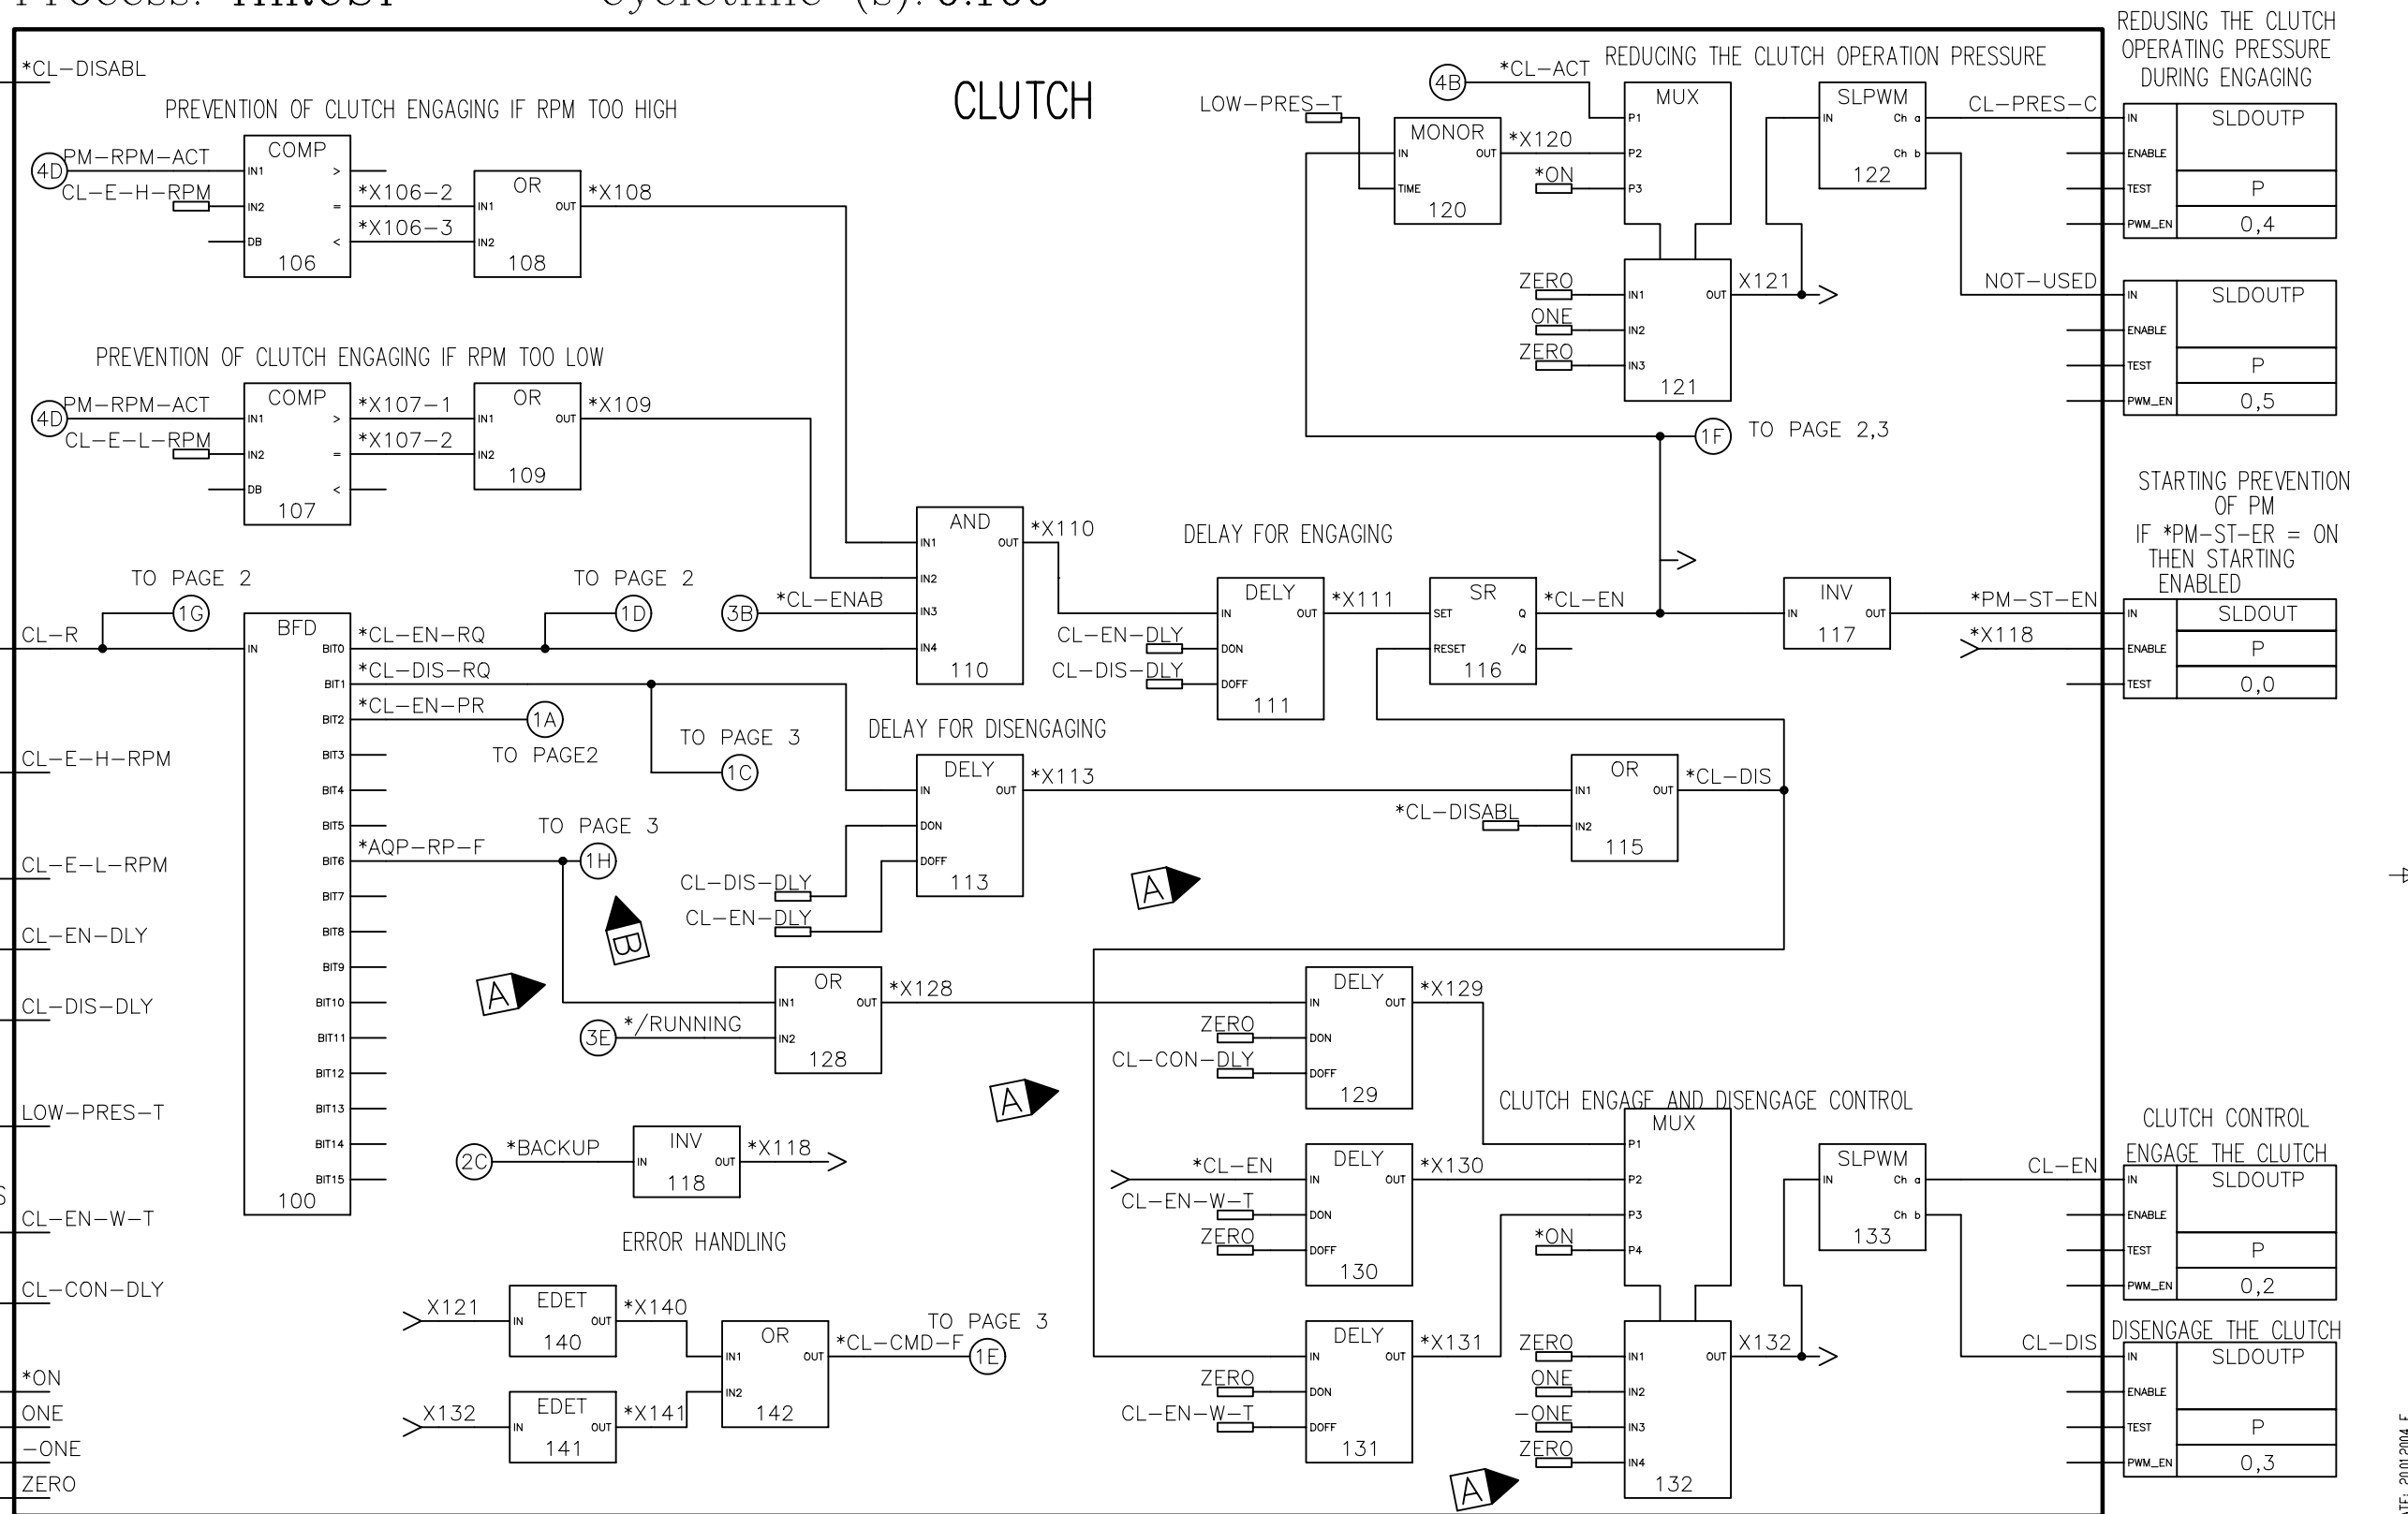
Process: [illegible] Cycletime (s): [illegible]

CLUTCH

*CL-DISABL

PREVENTION OF CLUTCH ENGAGING IF RPM TOO HIGH

4D PM-RPM-ACT
CL-E-H-RPM

COMP
IN1 >
IN2 =
DB <
106

*X106-2
*X106-3

OR
IN1 OUT
IN2
108

*X108

PREVENTION OF CLUTCH ENGAGING IF RPM TOO LOW

4D PM-RPM-ACT
CL-E-L-RPM

COMP
IN1 >
IN2 =
DB <
107

*X107-1
*X107-2

OR
IN1 OUT
IN2
109

*X109

TO PAGE 2
1G
CL-R

BFD
IN
BIT0
BIT1
BIT2
BIT3
BIT4
BIT5
BIT6
BIT7
BIT8
BIT9
BIT10
BIT11
BIT12
BIT13
BIT14
BIT15
100

*CL-EN-RQ
*CL-DIS-RQ
*CL-EN-PR
1A
TO PAGE2
*AQP-RP-F
TO PAGE 3
1H

TO PAGE 2
1D
3B *CL-ENAB

AND
IN1 OUT
IN2
IN3
IN4
110

*X110

TO PAGE 3
1C

DELAY FOR DISENGAGING

DELY
IN OUT
DON
DOFF
113

*X113
CL-DIS-DLY
CL-EN-DLY

B

A

OR
IN1 OUT
IN2
128
*X128
3E */RUNNING

2C *BACKUP
INV
IN OUT
118
*X118

ERROR HANDLING

X121
EDET
IN OUT
140
*X140

X132
EDET
IN OUT
141
*X141

OR
IN1 OUT
IN2
142
*CL-CMD-F
TO PAGE 3
1E

CL-E-H-RPM
CL-E-L-RPM
CL-EN-DLY
CL-DIS-DLY
LOW-PRES-T
CL-EN-W-T
CL-CON-DLY
*ON
ONE
-ONE
ZERO

LOW-PRES-T
4B *CL-ACT
REDUCING THE CLUTCH OPERATION PRESSURE

MONOR
IN OUT
TIME
120
*X120
*ON

MUX
P1
P2
P3

ZERO
ONE
ZERO
IN1 OUT
IN2
IN3
121
X121

SLPWM
IN Ch a
Ch b
122

CL-PRES-C
NOT-USED

1F TO PAGE 2,3

DELAY FOR ENGAGING

DELY
IN OUT
DON
DOFF
111
*X111
CL-EN-DLY
CL-DIS-DLY

SR
SET Q
RESET /Q
116
*CL-EN

INV
IN OUT
117
*PM-ST-EN
*X118

OR
IN1 OUT
IN2
115
*CL-DIS
*CL-DISABL

A

DELY
IN OUT
DON
DOFF
129
*X129
ZERO
CL-CON-DLY

A

CLUTCH ENGAGE AND DISENGAGE CONTROL

*CL-EN
CL-EN-W-T
ZERO
DELY
IN OUT
DON
DOFF
130
*X130

ZERO
CL-EN-W-T
DELY
IN OUT
DON
DOFF
131
*X131

MUX
P1
P2
P3
P4
*ON

ZERO
ONE
-ONE
ZERO
IN1 OUT
IN2
IN3
IN4
132
X132

A

SLPWM
IN Ch a
Ch b
133

CL-EN
CL-DIS

REDUSING THE CLUTCH OPERATING PRESSURE DURING ENGAGING
SLDOUTP
IN
ENABLE
TEST P
PWM_EN 0,4

SLDOUTP
IN
ENABLE
TEST P
PWM_EN 0,5

STARTING PREVENTION OF PM
IF *PM-ST-ER = ON THEN STARTING ENABLED
SLDOUT
IN
ENABLE P
TEST 0,0

CLUTCH CONTROL
ENGAGE THE CLUTCH
SLDOUTP
IN
ENABLE
TEST P
PWM_EN 0,2

DISENGAGE THE CLUTCH
SLDOUTP
IN
ENABLE
TEST P
PWM_EN 0,3

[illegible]E: 20.01.2004 F